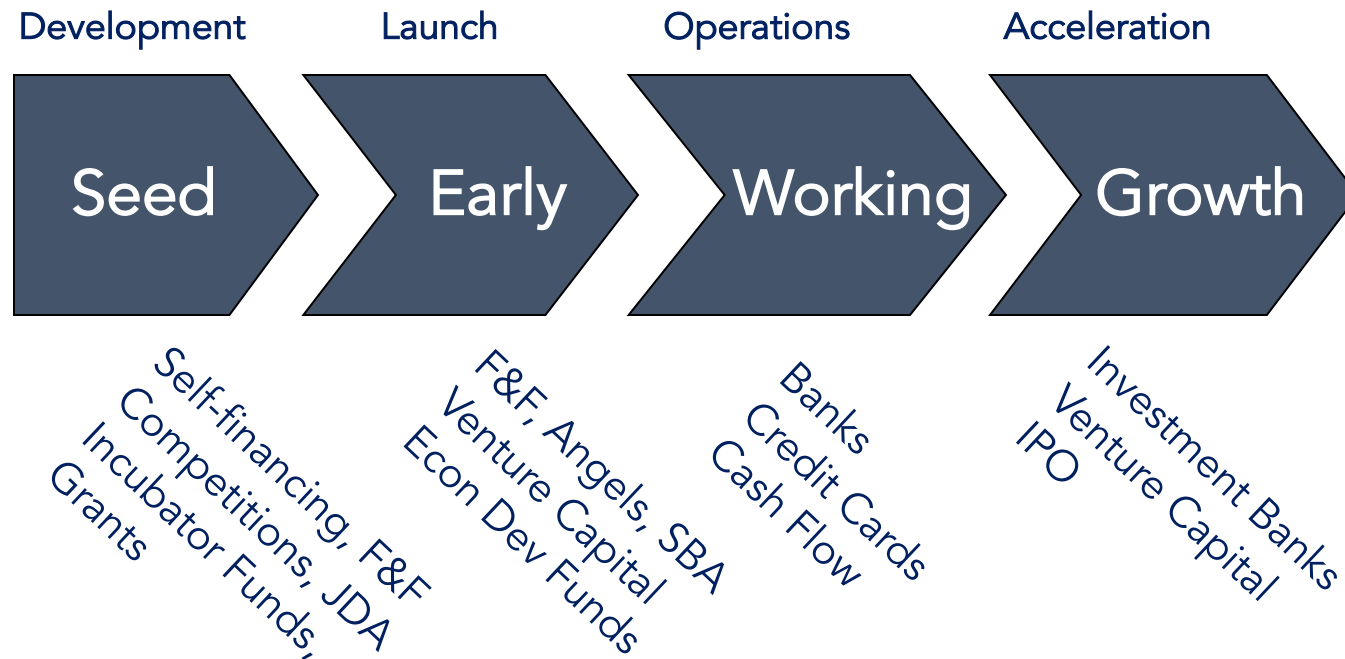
Development

Seed

Self-financing, F&F
Competitions, JDA
Incubator Funds,
Grants

Launch

Early

F&F, Angels, SBA
Venture Capital
Econ Dev Funds

Operations

Working

Banks
Credit Cards
Cash Flow

Acceleration

Growth

Investment Banks
Venture Capital
IPO